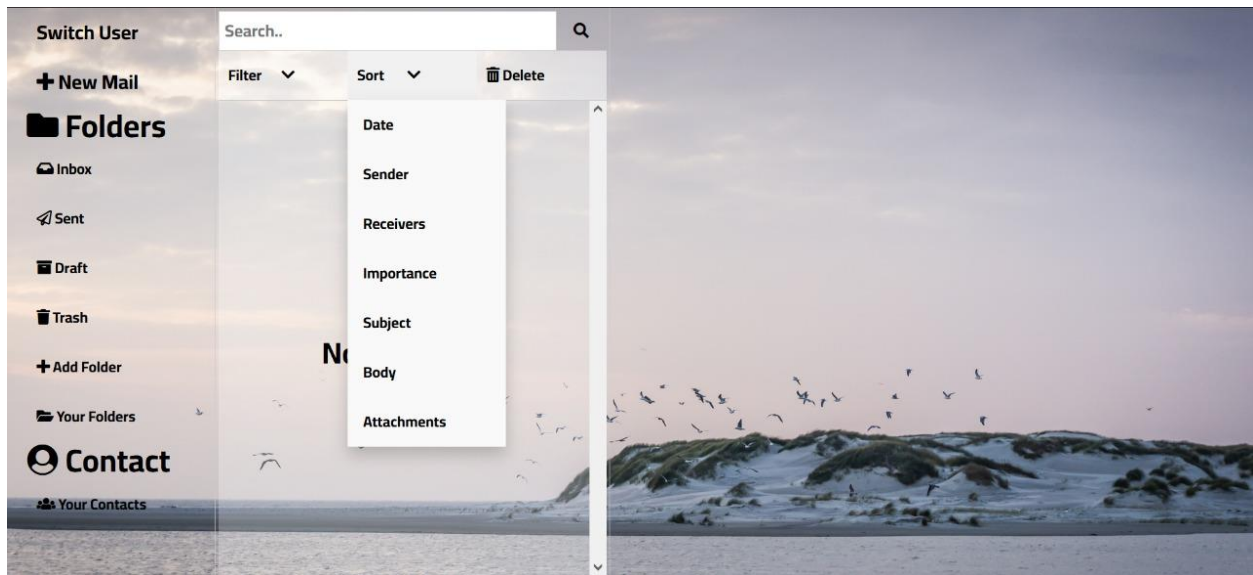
Switch User

Search..

+ New Mail

Filter

Sort

Delete

Folders

Inbox

Sent

Draft

Trash

+ Add Folder

Your Folders

Contact

Your Contacts

Date

Sender

Receivers

Importance

Subject

Body

Attachments

N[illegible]